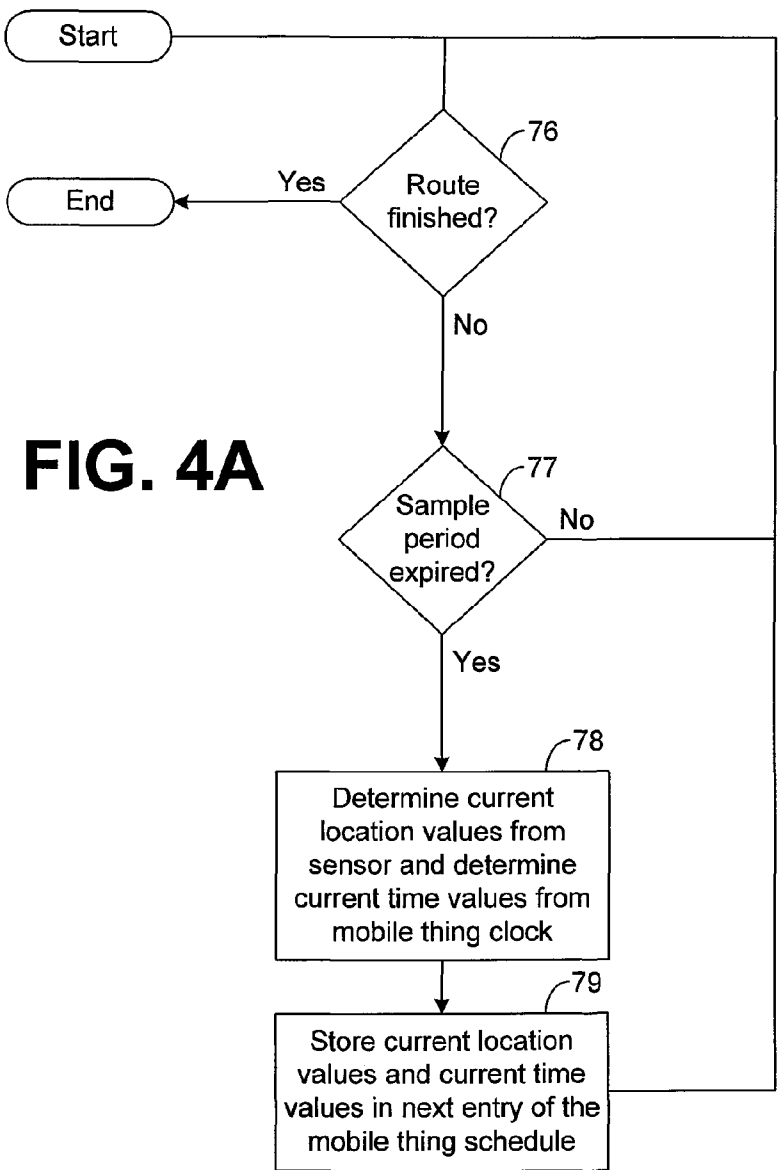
Start

76

Route finished?

Yes

End

No

FIG. 4A

77

Sample period expired?

No

Yes

78

Determine current location values from sensor and determine current time values from mobile thing clock

79

Store current location values and current time values in next entry of the mobile thing schedule